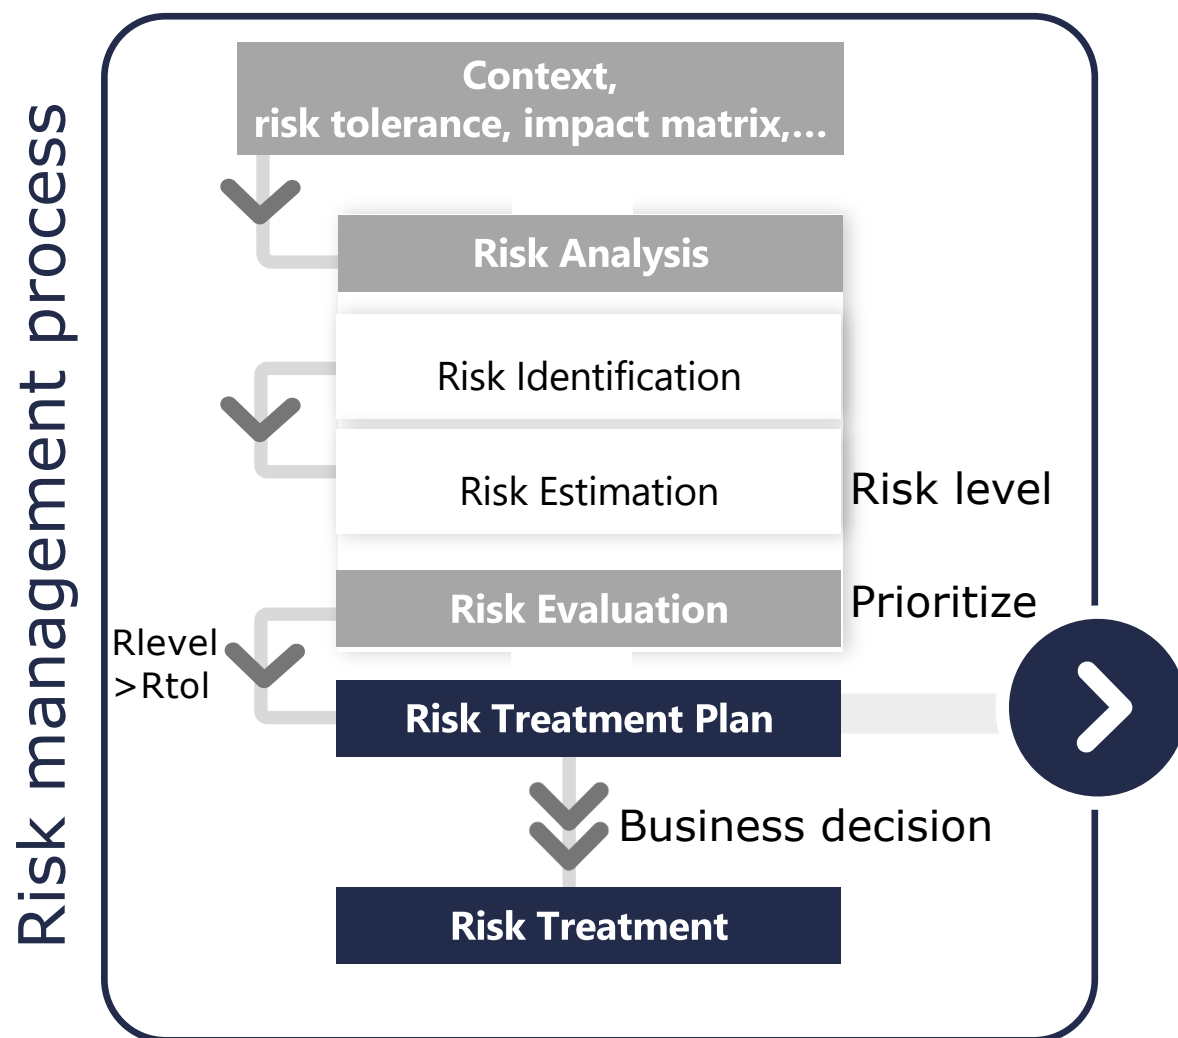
Risk management process

Context,
risk tolerance, impact matrix,...

Risk Analysis

Risk Identification

Risk Estimation

Risk level

Risk Evaluation

Prioritize

Rlevel
>Rtol

Risk Treatment Plan

Business decision

Risk Treatment